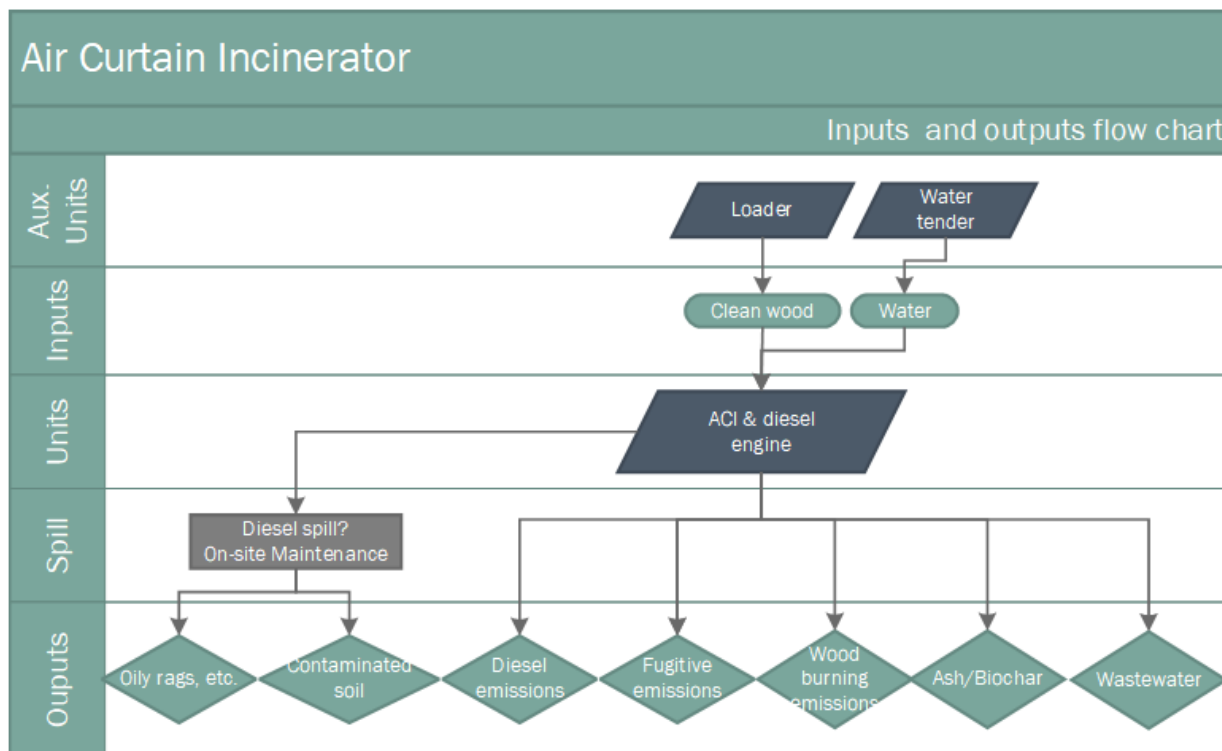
Air Curtain Incinerator

Inputs and outputs flow chart

Aux. Units

Loader

Water tender

Inputs

Clean wood

Water

Units

ACI & diesel engine

Spill

Diesel spill? On-site Maintenance

Ouputs

Oily rags, etc.

Contaminated soil

Diesel emissions

Fugitive emissions

Wood burning emissions

Ash/Biochar

Wastewater